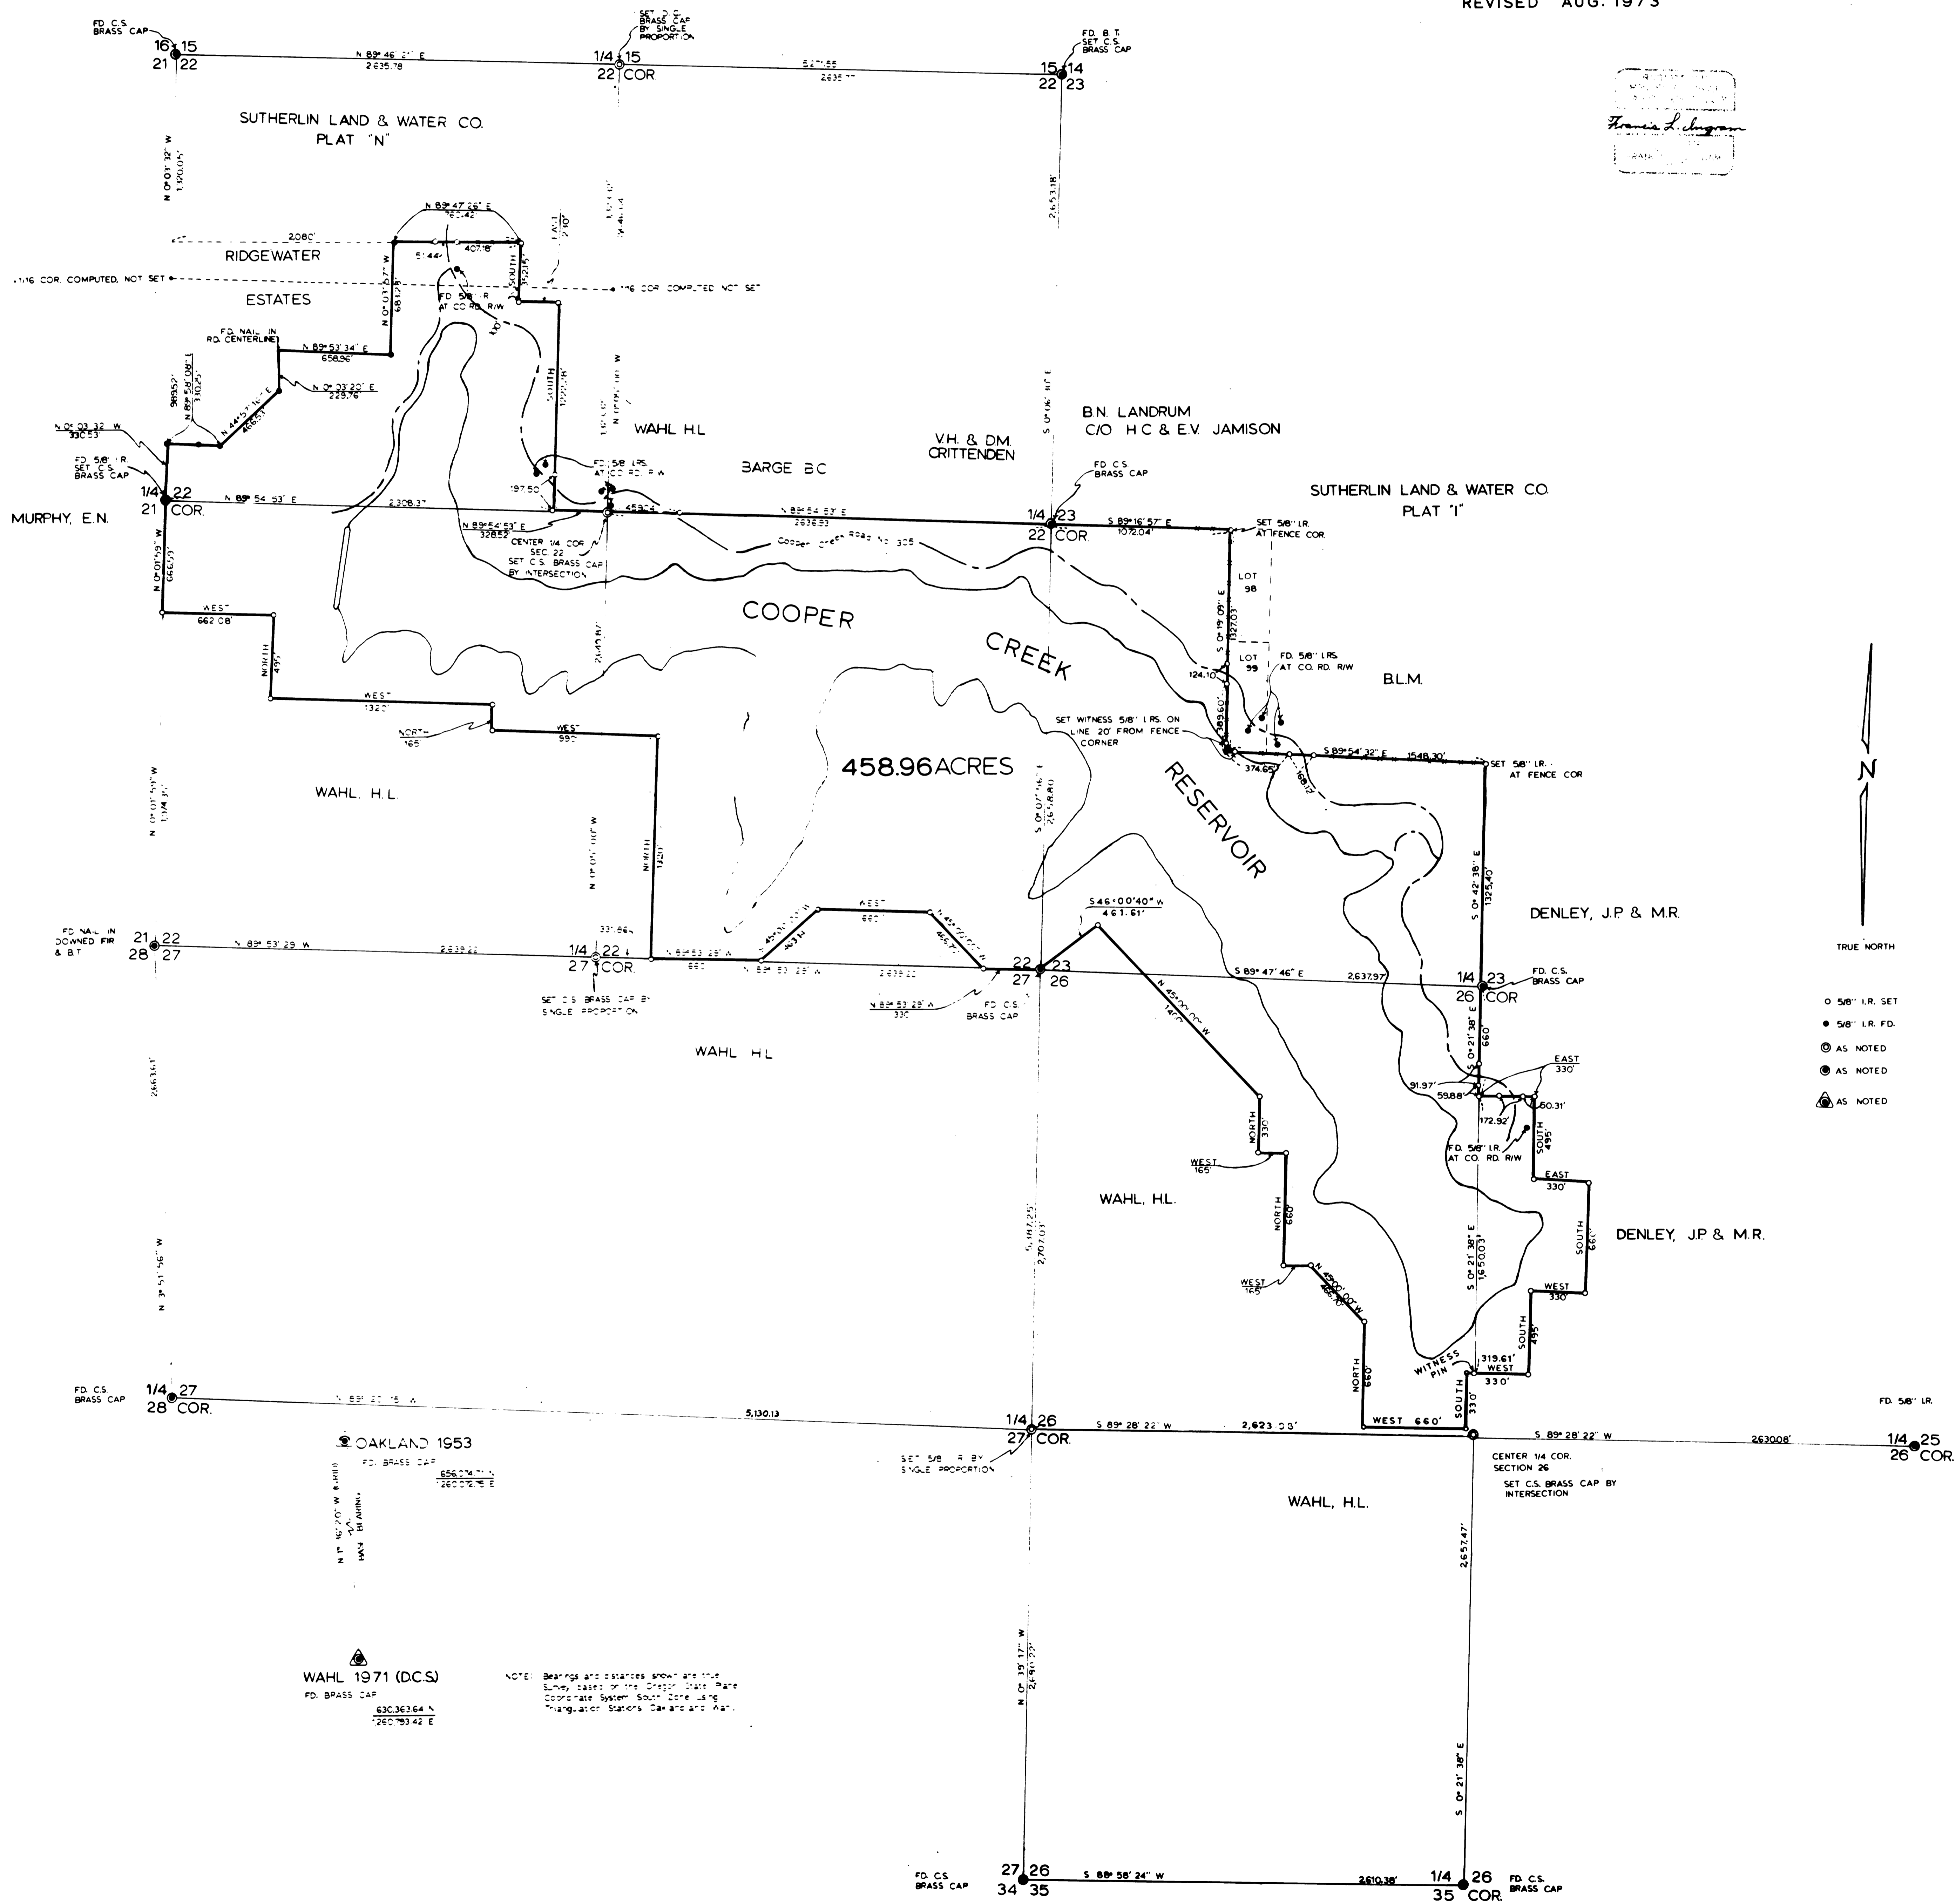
REVISED AUG. 1973

Francis L. Ingram

FD. C.S. BRASS CAP

16 15
21 22

N 89° 46' 21" E
2,635.78

SET D.C. BRASS CAP BY SINGLE PROPORTION

1/4 15
22 COR.

2,635.77

FD. B.T. SET C.S. BRASS CAP

15 14
22 23

SUTHERLIN LAND & WATER CO.
PLAT "N"

N 0°01' 32" W
1,320.05'

2,653.18'

N 89° 47' 26" E
460.42

2,080'

407.18'

51.44'

RIDGEWATER

ESTATES

1/16 COR. COMPUTED, NOT SET

1/16 COR. COMPUTED, NOT SET

N 0°03' 57" W
681.25'

SOUTH
312.15'

FD. 5/8" I.R.
AT CO. RD. R/W

FD. NAIL IN RD. CENTERLINE

N 89° 53' 34" E
658.96'

N 0° 03' 20" E
225.76'

N 44°57' 16" E
466.51'

989.52'

N 89° 58' 08" E
330.25'

N 0° 03' 32" W
330.53

FD. 5/8" I.R.
SET C.S. BRASS CAP

SOUTH
1,220.18'

WAHL H.L.

BARGE B.C.

V.H. & D.M.
CRITTENDEN

B.N. LANDRUM
C/O H.C. & E.V. JAMISON

FD. 5/8" I.R.S.
AT CO. RD. R/W

197.50

FD. C.S. BRASS CAP

SUTHERLIN LAND & WATER CO.
PLAT "I"

1/4 22
21 COR.

MURPHY, E.N.

N 89° 54' 53" E
2,308.37'

N 89° 54' 53" E
328.58

459.04

N 89° 54' 53" E
2,636.93

1/4 23
22 COR.

S 89° 16' 57" E
1072.04'

SET 5/8" I.R.
AT FENCE COR.

CENTER 1/4 COR.
SEC. 22
SET C.S. BRASS CAP
BY INTERSECTION

Cooper Creek Road No. 305

N 0°01' 59" W
666.95'

WEST
662.08'

COOPER

CREEK

RESERVOIR

LOT
98

LOT
99

S 0° 19' 09" E
1327.03'

FD. 5/8" I.R.S.
AT CO. RD. R/W

B.L.M.

124.10

NORTH
495'

WEST
1320'

NORTH
165

WEST
990'

458.96 ACRES

SET WITNESS 5/8" I.R.S. ON
LINE 20' FROM FENCE
CORNER

374.65'

S 89° 54' 32" E
1548.30'

SET 5/8" I.R.
AT FENCE COR.

WAHL, H.L.

NORTH
1320'

S 0° 02' 16" E
2,618.80

S 0° 42' 38" E
1325.40'

N

TRUE NORTH

DENLEY, J.P. & M.R.

S 46° 00' 40" W
461.61'

FD. NAIL IN DOWNED FIR & B.T.

21 22
28 27

N 89° 53' 29" W
2,639.22

331.66

1/4 22
27 COR.

N 89° 53' 29" W
660

WEST
660'

N 45°00' 00" W
466.70'

N 89° 53' 29" W

2,639.22

22 23
27 26

S 89° 47' 46" E
2,637.97

1/4 23
26 COR.

FD. C.S. BRASS CAP

SET C.S. BRASS CAP BY
SINGLE PROPORTION

N 89° 53' 29" W
330

FD. C.S. BRASS CAP

N 45°00' 00" W
1470'

WAHL H.L.

○ 5/8" I.R. SET
● 5/8" I.R. FD.
◎ AS NOTED
◉ AS NOTED
AS NOTED

EAST
330'

91.97'

59.88'

S 0° 21' 38" E
660

50.31'

172.92'

FD. 5/8" I.R.
AT CO. RD. R/W

SOUTH
495'

EAST
330'

NORTH
330'

WEST
165'

WAHL, H.L.

2,663.61'

NORTH
660'

N 45° 00' 00" W
466.70'

WEST
165'

S 0° 21' 38" E
1650.03'

DENLEY, J.P. & M.R.

SOUTH
660'

WEST
330'

N 3° 51' 56" W

SOUTH
495'

WITNESS PIN

319.61'
WEST
330'

N 0° 07' 25" W
2,707.03'

FD. C.S. BRASS CAP

1/4 27
28 COR.

N 89° 20' 15" W

5,130.13

1/4 26
27 COR.

S 89° 28' 22" W

2,623.00'

NORTH
660'

WEST 660'

SOUTH
330'

S 89° 28' 22" W

2630.08'

FD. 5/8" I.R.

1/4 25
26 COR.

OAKLAND 1953
FD. BRASS CAP

656,074.71 N
1260,012.15 E

SET 5/8" I.R. BY
SINGLE PROPORTION

CENTER 1/4 COR.
SECTION 26
SET C.S. BRASS CAP BY
INTERSECTION

WAHL, H.L.

2,657.47'

WAHL 1971 (D.C.S.)
FD. BRASS CAP

630,363.64 N
1260,793.42 E

NOTE: Bearings and distances shown are true survey based on the Oregon State Plane Coordinate System South Zone using Triangulation Stations Oakland and Wahl.

N 0° 15' 17" W
2,690.22'

S 0° 21' 38" E

FD. C.S. BRASS CAP

27 26
34 35

S 88° 58' 24" W

2,610.38'

1/4 26
35 COR.

FD. C.S. BRASS CAP